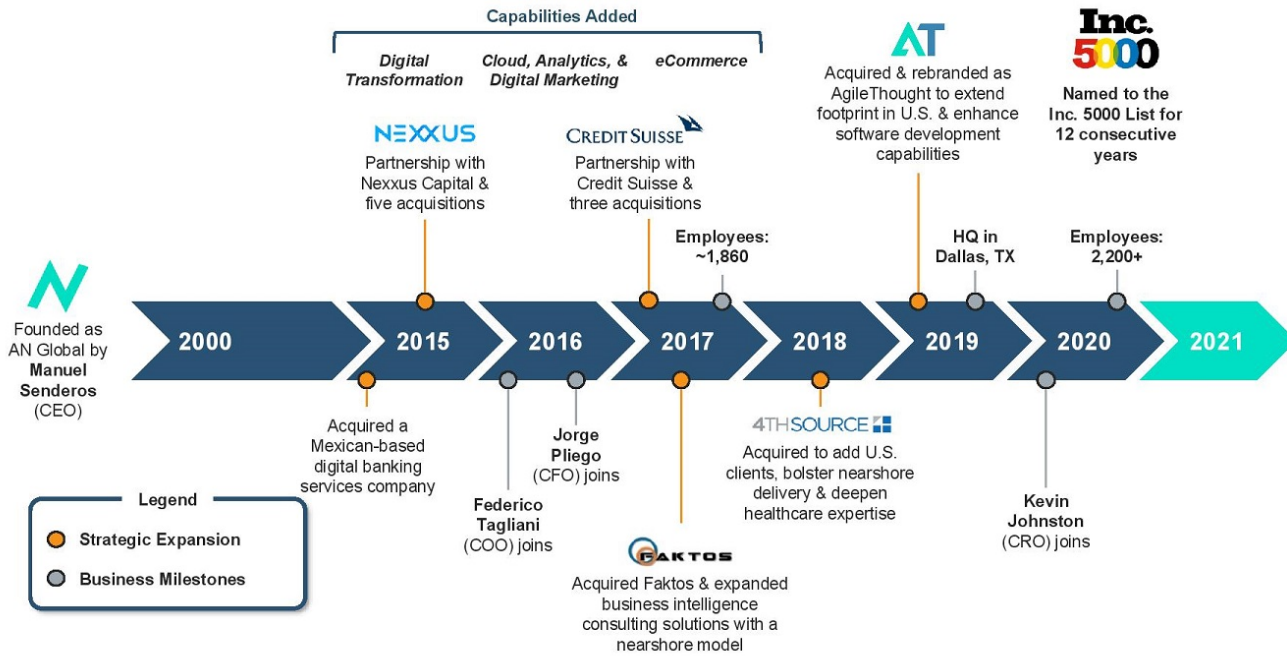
Capabilities Added

Digital Transformation

Cloud, Analytics, & Digital Marketing

eCommerce

NEXXUS

Partnership with Nexxus Capital & five acquisitions

CREDIT SUISSE

Partnership with Credit Suisse & three acquisitions

AT

Acquired & rebranded as AgileThought to extend footprint in U.S. & enhance software development capabilities

Inc. 5000

Named to the Inc. 5000 List for 12 consecutive years

Employees: ~1,860

HQ in Dallas, TX

Employees: 2,200+

Founded as AN Global by **Manuel Senderos** (CEO)

2000

2015

2016

2017

2018

2019

2020

2021

Acquired a Mexican-based digital banking services company

Jorge Pliego (CFO) joins

Federico Tagliani (COO) joins

4THSOURCE

Acquired to add U.S. clients, bolster nearshore delivery & deepen healthcare expertise

Kevin Johnston (CRO) joins

FAKTOS

Acquired Faktos & expanded business intelligence consulting solutions with a nearshore model

Legend

Strategic Expansion

Business Milestones